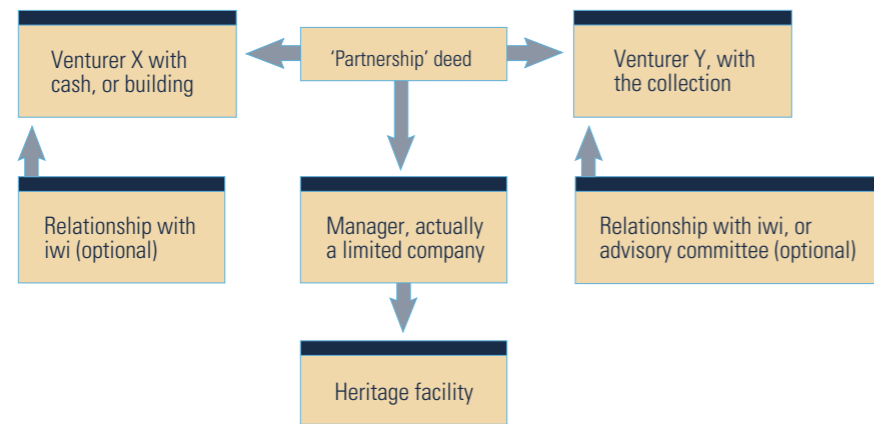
Venturer X with cash, or building

'Partnership' deed

Venturer Y, with the collection

Relationship with iwi (optional)

Manager, actually a limited company

Relationship with iwi, or advisory committee (optional)

Heritage facility